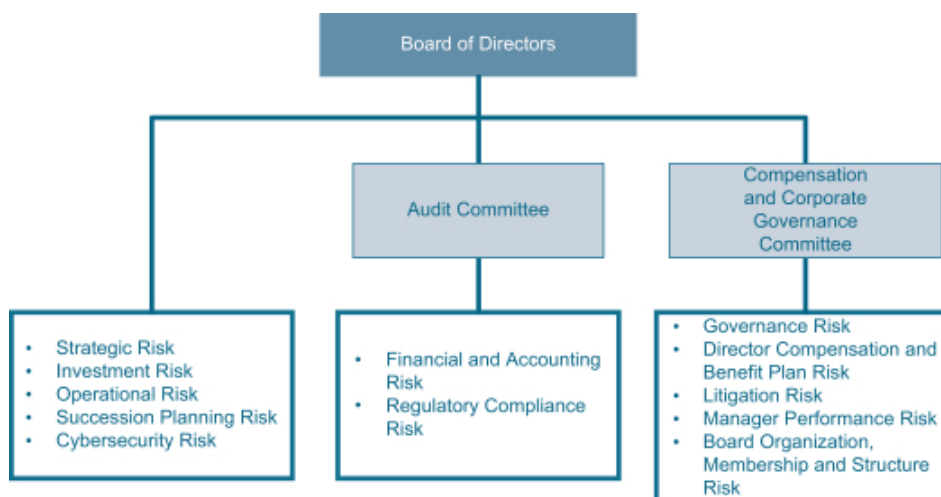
Board of Directors

Audit Committee

Compensation and Corporate Governance Committee

- Strategic Risk
- Investment Risk
- Operational Risk
- Succession Planning Risk
- Cybersecurity Risk

- Financial and Accounting Risk
- Regulatory Compliance Risk

- Governance Risk
- Director Compensation and Benefit Plan Risk
- Litigation Risk
- Manager Performance Risk
- Board Organization, Membership and Structure Risk